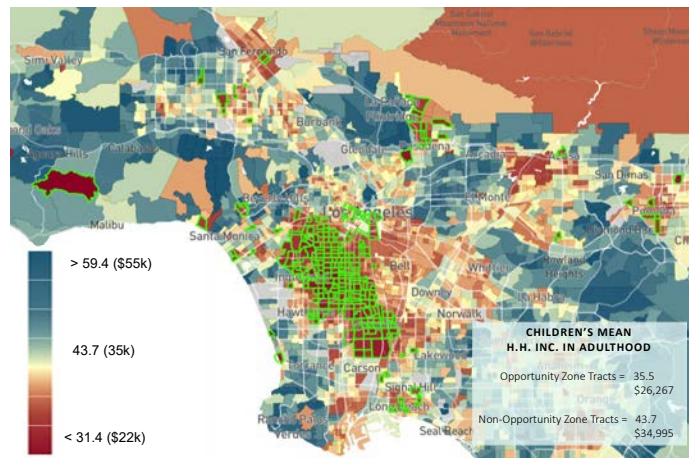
San Gabriel Mountains National Monument

Sheep Mountain Wilderness

San Fernando

Simi Valley

Burbank

Pasadena

Thousand Oaks

Calabasas

Glendale

Arcadia

San Dimas

Malibu

Santa Monica

Los Angeles

El Monte

Pomona

Belt

Whittier

Rowland Heights

Downey

Hawthorne

Norwalk

La Habra

Carson

Lakewood

Signal Hill

Long Beach

Seal Beach

Rancho Palos Verdes

> 59.4 ($55k)

43.7 (35k)

< 31.4 ($22k)

CHILDREN'S MEAN H.H. INC. IN ADULTHOOD

Opportunity Zone Tracts = 35.5 $26,267

Non-Opportunity Zone Tracts = 43.7 $34,995